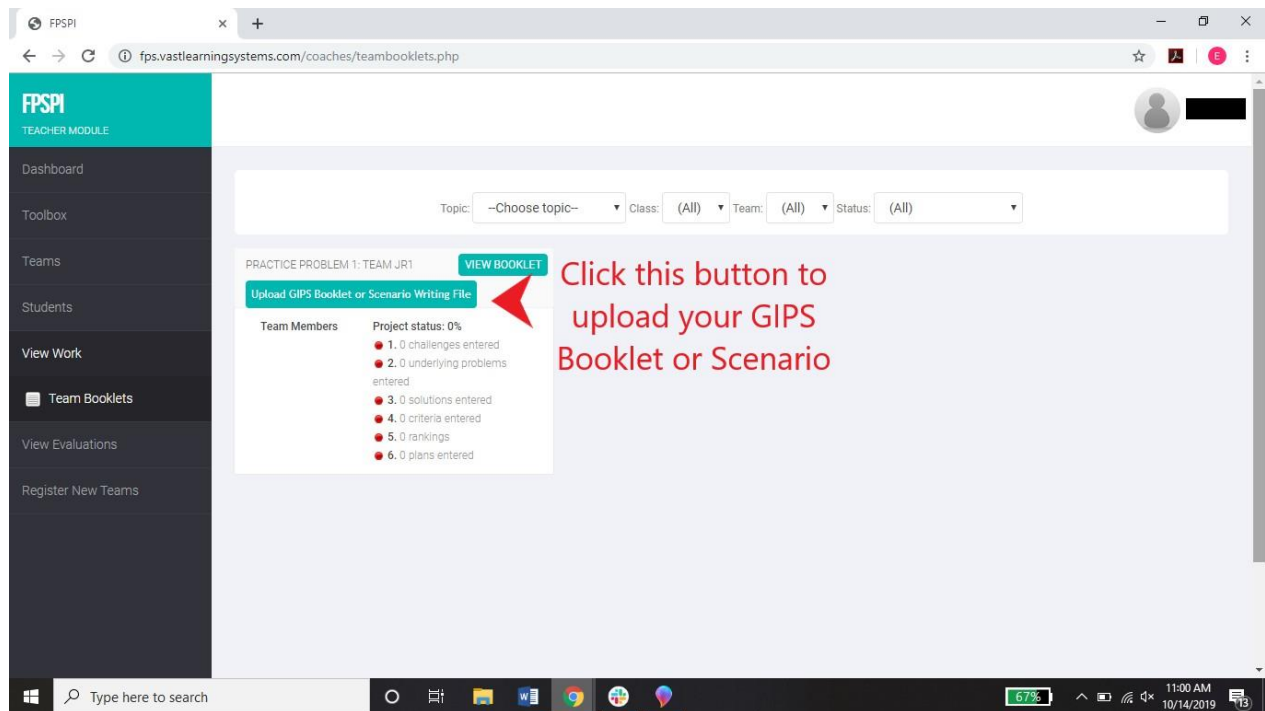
FPSPI

fps.vastlearningsystems.com/coaches/teambooklets.php

FPSPI
TEACHER MODULE

Dashboard

Toolbox

Teams

Students

View Work

Team Booklets

View Evaluations

Register New Teams

Topic: --Choose topic-- Class: (All) Team: (All) Status: (All)

PRACTICE PROBLEM 1: TEAM JR1 VIEW BOOKLET

Upload GIPS Booklet or Scenario Writing File

Team Members

Project status: 0%
1. 0 challenges entered
2. 0 underlying problems entered
3. 0 solutions entered
4. 0 criteria entered
5. 0 rankings
6. 0 plans entered

Click this button to upload your GIPS Booklet or Scenario

Type here to search

67%

11:00 AM
10/14/2019

13